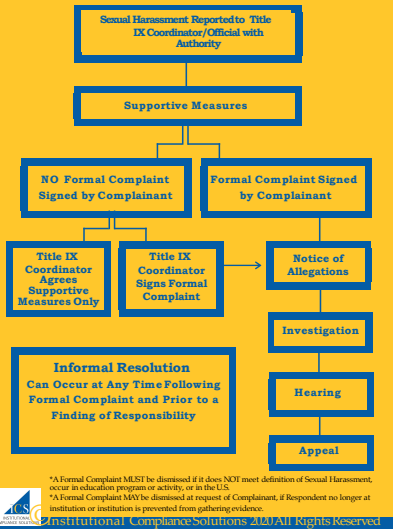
Sexual Harassment Reported to Title IX Coordinator/Official with Authority

Supportive Measures

NO Formal Complaint Signed by Complainant

Formal Complaint Signed by Complainant

Title IX Coordinator Agrees Supportive Measures Only

Title IX Coordinator Signs Formal Complaint

Notice of Allegations

Investigation

Informal Resolution
Can Occur at Any Time Following Formal Complaint and Prior to a Finding of Responsibility

Hearing

Appeal

*A Formal Complaint MUST be dismissed if it does NOT meet definition of Sexual Harassment, occur in education program or activity, or in the U.S.
*A Formal Complaint MAY be dismissed at request of Complainant, if Respondent no longer at institution or institution is prevented from gathering evidence.

ICS
INSTITUTIONAL COMPLIANCE SOLUTIONS
Institutional Compliance Solutions 2020 All Rights Reserved